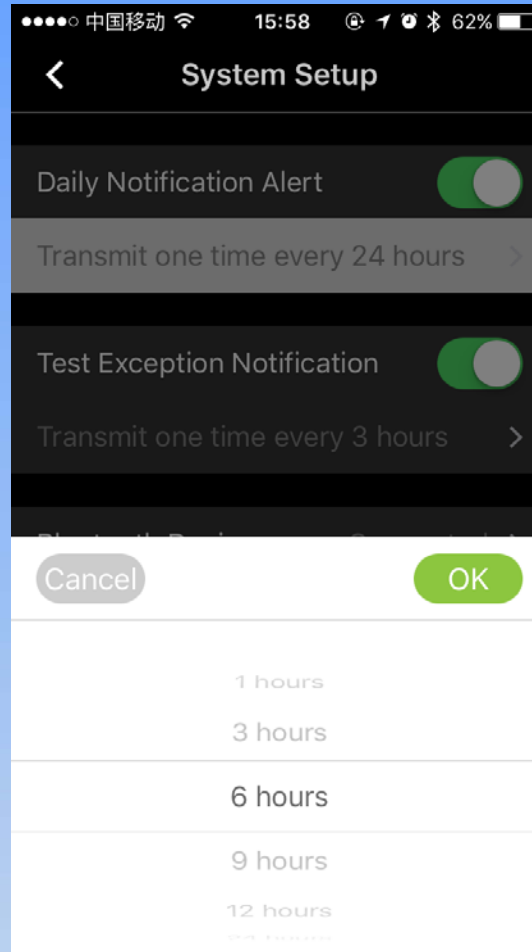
●●●●○ 中国移动 15:58 62%

System Setup

Daily Notification Alert

Transmit one time every 24 hours

Test Exception Notification

Transmit one time every 3 hours

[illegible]

Cancel

OK

1 hours

3 hours

6 hours

9 hours

12 hours

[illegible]